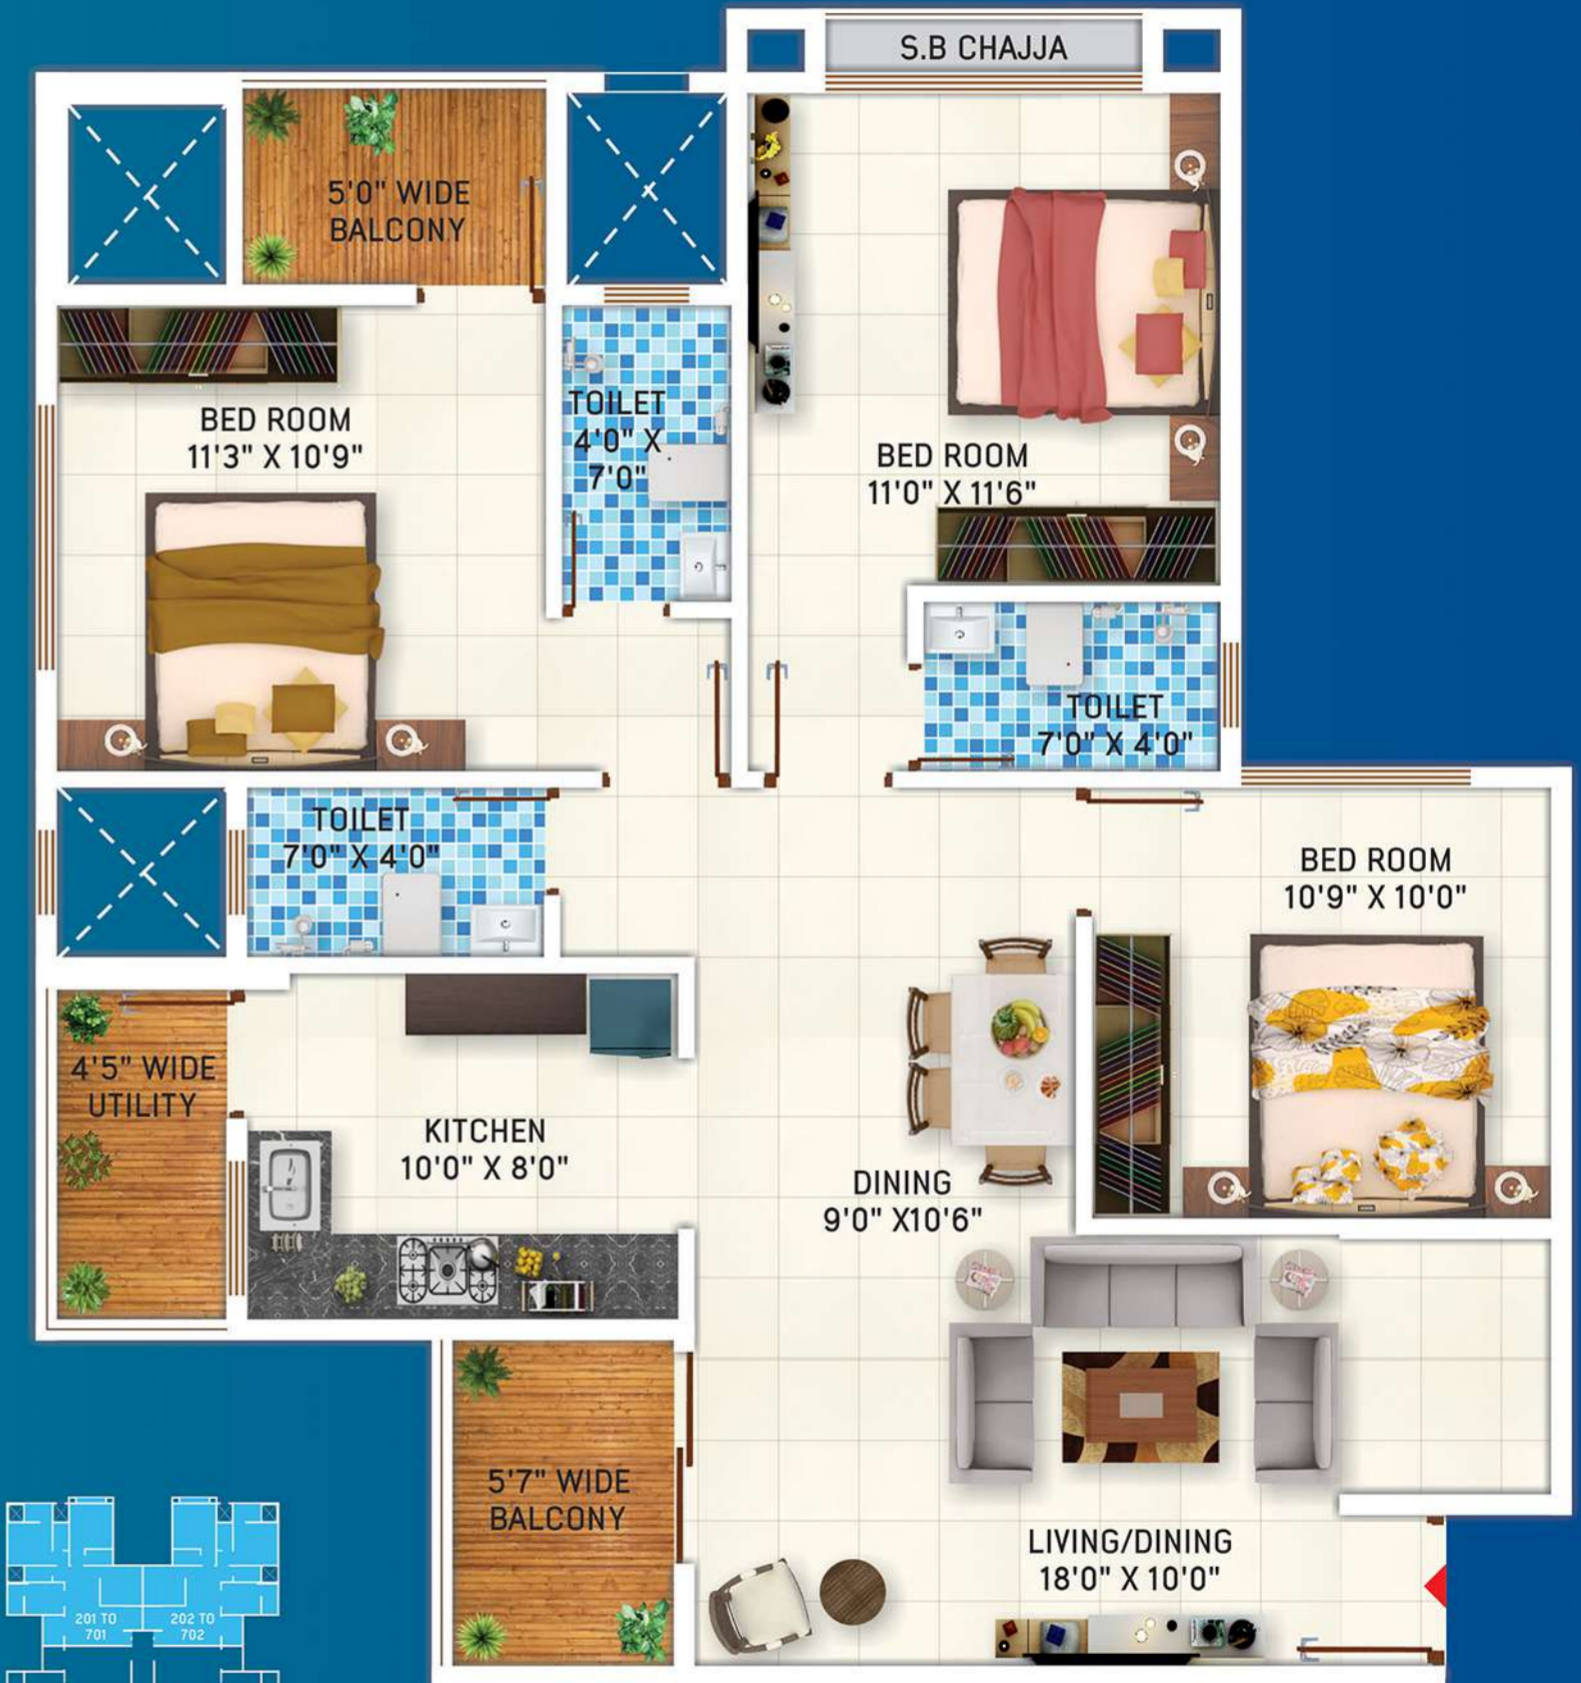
S.B CHAJJA

5'0" WIDE BALCONY

BED ROOM
11'3" X 10'9"

TOILET
4'0" X 7'0"

BED ROOM
11'0" X 11'6"

TOILET
7'0" X 4'0"

TOILET
7'0" X 4'0"

BED ROOM
10'9" X 10'0"

4'5" WIDE UTILITY

KITCHEN
10'0" X 8'0"

DINING
9'0" X10'6"

5'7" WIDE BALCONY

LIVING/DINING
18'0" X 10'0"

201 TO 701

202 TO 702